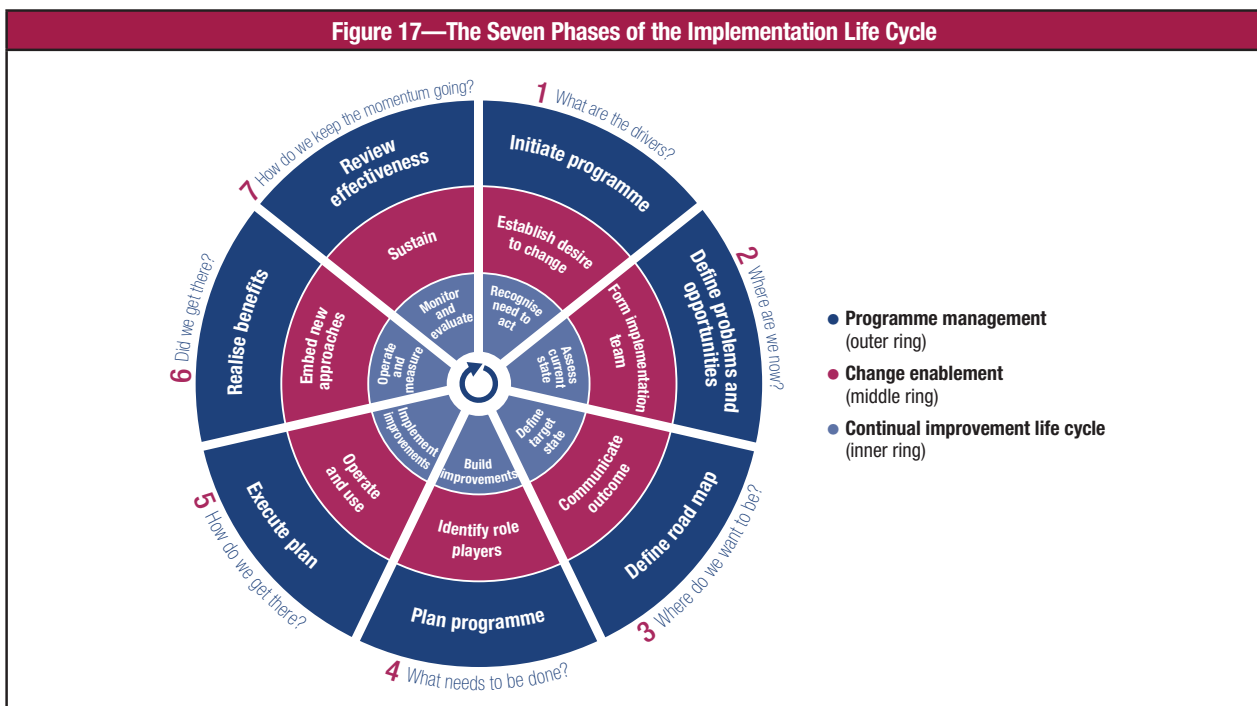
Figure 17—The Seven Phases of the Implementation Life Cycle

1 What are the drivers?
Initiate programme
Establish desire to change
Recognise need to act

2 Where are we now?
Define problems and opportunities
Form implementation team
Assess current state

3 Where do we want to be?
Define road map
Communicate outcome
Define target state

4 What needs to be done?
Plan programme
Identify role players
Build improvements

5 How do we get there?
Execute plan
Operate and use
Implement improvements

6 Did we get there?
Realise benefits
Embed new approaches
Operate and measure

7 How do we keep the momentum going?
Review effectiveness
Sustain
Monitor and evaluate

● Programme management (outer ring)
● Change enablement (middle ring)
● Continual improvement life cycle (inner ring)